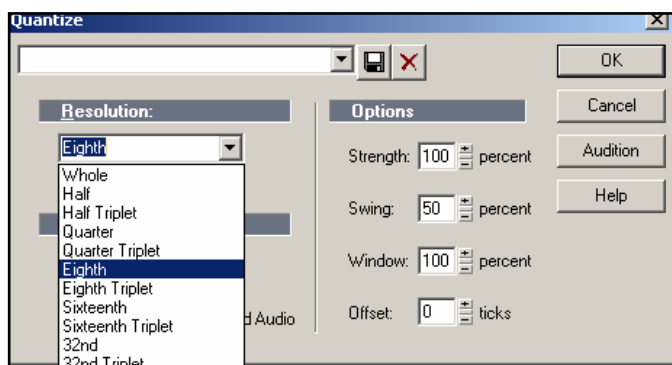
Quantize

OK

Cancel

Audition

Help

Resolution:

Eighth

Whole
Half
Half Triplet
Quarter
Quarter Triplet
Eighth
Eighth Triplet
Sixteenth
Sixteenth Triplet
32nd
32nd Triplet

d Audio

Options

Strength: 100 percent

Swing: 50 percent

Window: 100 percent

Offset: 0 ticks